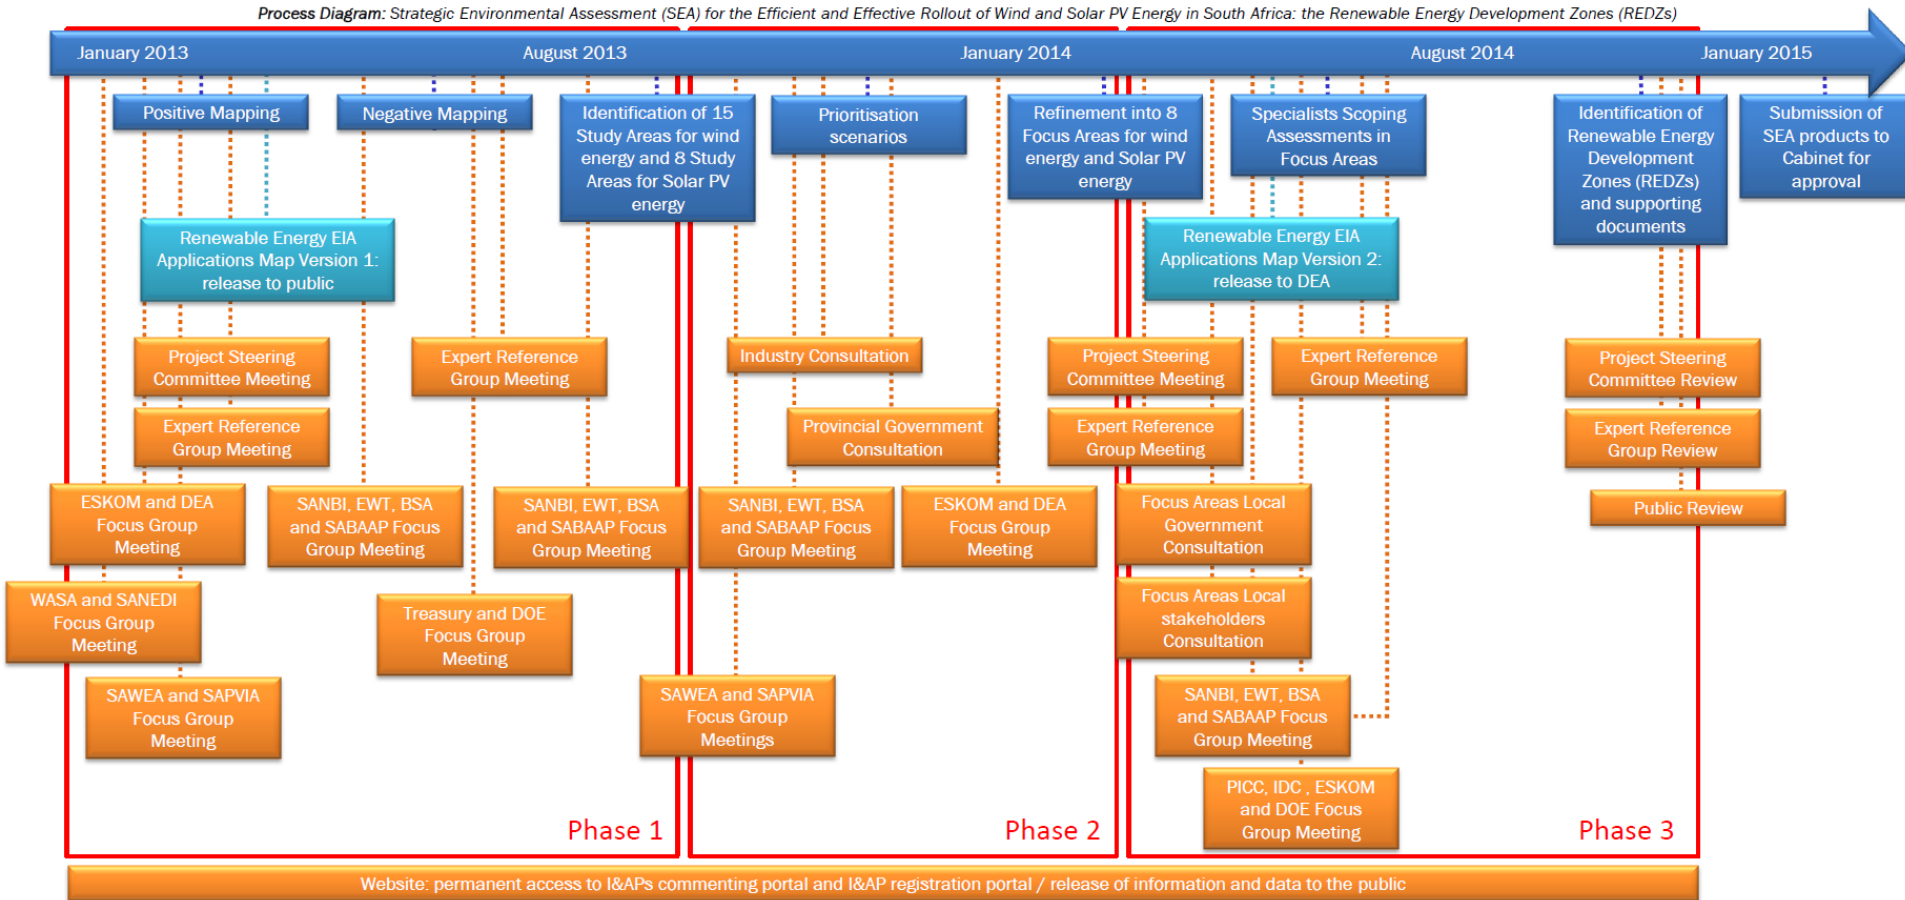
Process Diagram: Strategic Environmental Assessment (SEA) for the Efficient and Effective Rollout of Wind and Solar PV Energy in South Africa: the Renewable Energy Development Zones (REDZs)

January 2013 August 2013 January 2014 August 2014 January 2015

Positive Mapping

Negative Mapping

Identification of 15 Study Areas for wind energy and 8 Study Areas for Solar PV energy

Prioritisation scenarios

Refinement into 8 Focus Areas for wind energy and Solar PV energy

Specialists Scoping Assessments in Focus Areas

Identification of Renewable Energy Development Zones (REDZs) and supporting documents

Submission of SEA products to Cabinet for approval

Renewable Energy EIA Applications Map Version 1: release to public

Renewable Energy EIA Applications Map Version 2: release to DEA

Project Steering Committee Meeting

Expert Reference Group Meeting

Industry Consultation

Project Steering Committee Meeting

Expert Reference Group Meeting

Project Steering Committee Review

Expert Reference Group Meeting

Provincial Government Consultation

Expert Reference Group Meeting

Expert Reference Group Review

ESKOM and DEA Focus Group Meeting

SANBI, EWT, BSA and SABAAP Focus Group Meeting

SANBI, EWT, BSA and SABAAP Focus Group Meeting

SANBI, EWT, BSA and SABAAP Focus Group Meeting

ESKOM and DEA Focus Group Meeting

Focus Areas Local Government Consultation

Public Review

WASA and SANEDI Focus Group Meeting

Treasury and DOE Focus Group Meeting

Focus Areas Local stakeholders Consultation

SAWEA and SAPVIA Focus Group Meeting

SAWEA and SAPVIA Focus Group Meetings

SANBI, EWT, BSA and SABAAP Focus Group Meeting

PICC, IDC , ESKOM and DOE Focus Group Meeting

Phase 1

Phase 2

Phase 3

Website: permanent access to I&APs commenting portal and I&AP registration portal / release of information and data to the public